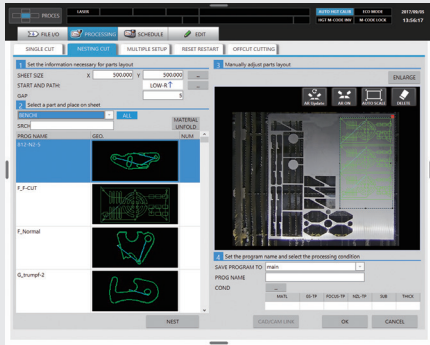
PROCES

LASER

AUTO NOT CLEAR

ECO MODE

2017/08/05

NOT M CODE INH

M CODE LOCK

13:56:17

FILE I/O

PROCESSING

SCHEDULE

EDIT

SINGLE CUT

NESTING CUT

MULTIPLE SETUP

RESET RESTART

OFFCUT CUTTING

1 Set the information necessary for parts layout

SHEET SIZE

X 500.000

Y 500.000

START AND PATH

LOW-R

GAP

5

2 Select a part and place on sheet

BENCH

ALL

SRCH

MATERIAL UNFOLD

PROG NAME

GEO.

NUM

812-N2-S

F_F-CUT

F_Normal

G_trumpf-2

NEST

3 Manually adjust parts layout

ENLARGE

AR Update

AR ON

AUTO SCALE

DELETE

4 Set the program name and select the processing condition

SAVE PROGRAM TO

main

PROG NAME

COND

MATL

SS-TP

FOCUS-TP

NZL-TP

SUB

THICK

CALCULATION

OK

CANCEL